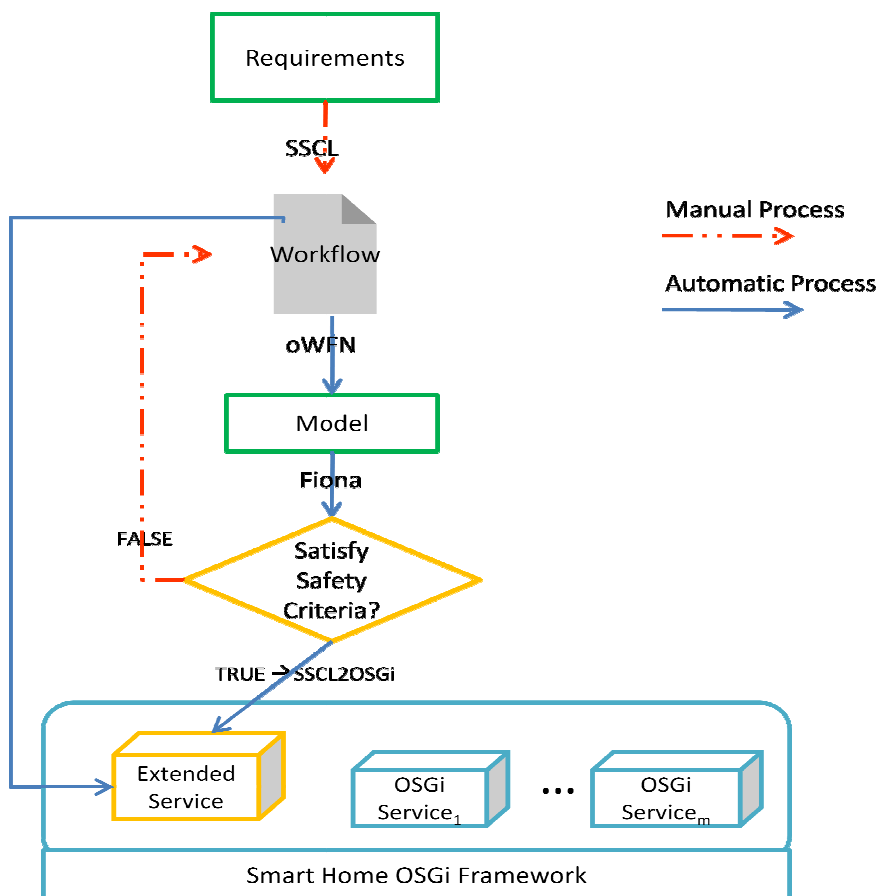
Requirements

SSCL

Manual Process

Workflow

Automatic Process

oWFN

Model

Fiona

FALSE

Satisfy Safety Criteria?

TRUE → SSCL2OSGi

Extended Service

OSGi Service$_1$

...

OSGi Service$_m$

Smart Home OSGi Framework